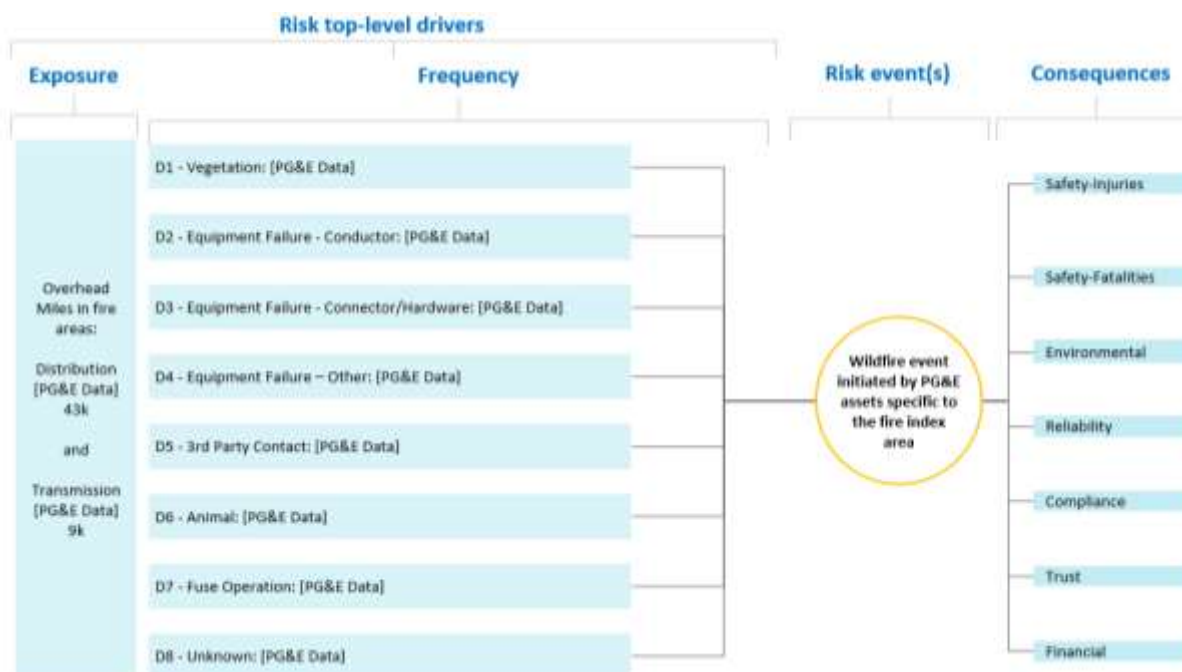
Risk top-level drivers

Exposure

Frequency

Risk event(s)

Consequences

Overhead Miles in fire areas:

Distribution [PG&E Data] 43k

and

Transmission [PG&E Data] 9k

D1 - Vegetation: [PG&E Data]

D2 - Equipment Failure - Conductor: [PG&E Data]

D3 - Equipment Failure - Connector/Hardware: [PG&E Data]

D4 - Equipment Failure – Other: [PG&E Data]

D5 - 3rd Party Contact: [PG&E Data]

D6 - Animal: [PG&E Data]

D7 - Fuse Operation: [PG&E Data]

D8 - Unknown: [PG&E Data]

Wildfire event initiated by PG&E assets specific to the fire index area

Safety-Injuries

Safety-Fatalities

Environmental

Reliability

Compliance

Trust

Financial